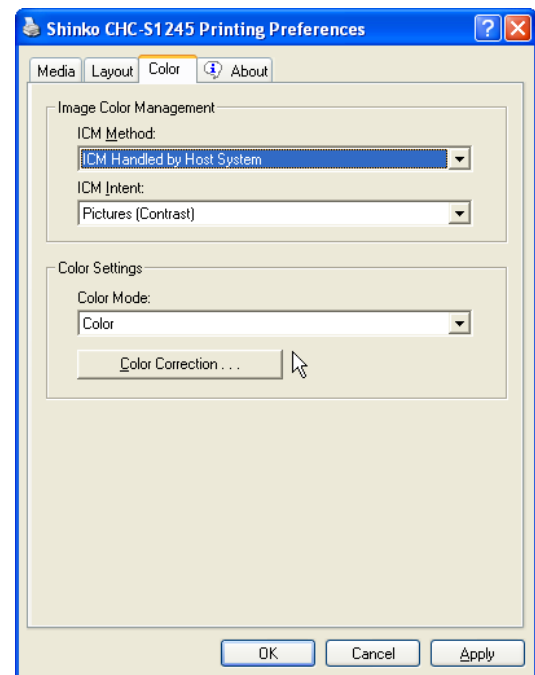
Shinko CHC-S1245 Printing Preferences

?

Media Layout Color About

Image Color Management

ICM Method:

ICM Handled by Host System

ICM Intent:

Pictures (Contrast)

Color Settings

Color Mode:

Color

Color Correction . . .

OK Cancel Apply